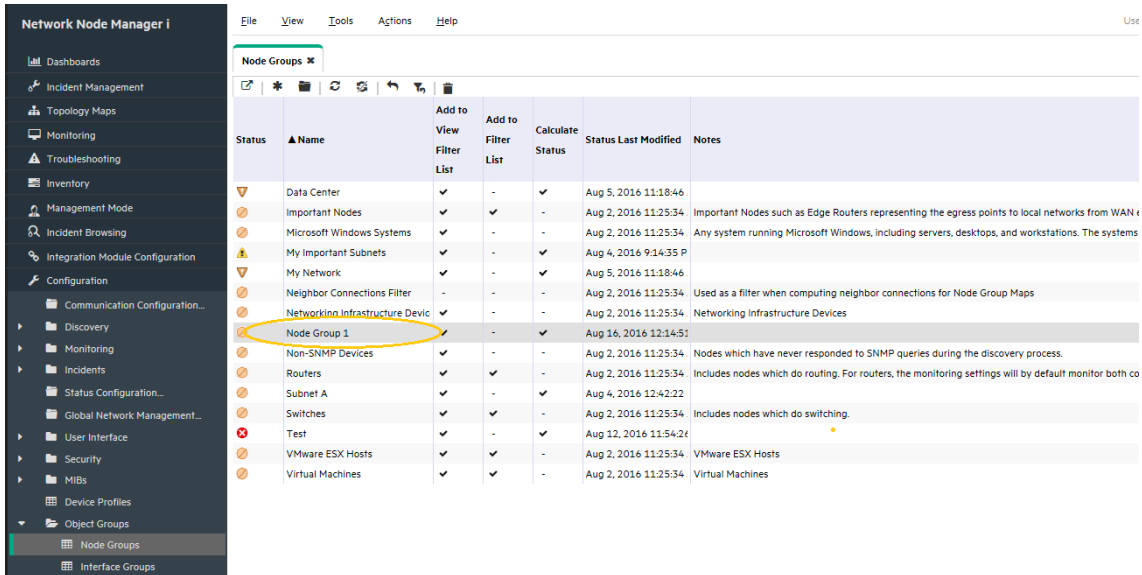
Network Node Manager i

Dashboards
Incident Management
Topology Maps
Monitoring
Troubleshooting
Inventory
Management Mode
Incident Browsing
Integration Module Configuration
Configuration
Communication Configuration...
Discovery
Monitoring
Incidents
Status Configuration...
Global Network Management...
User Interface
Security
MIBs
Device Profiles
Object Groups
Node Groups
Interface Groups

File View Tools Actions Help

Use

Node Groups ✖

| Status | ▲Name | Add to View Filter List | Add to Filter List | Calculate Status | Status Last Modified | Notes |
|---|---|---|---|---|---|---|
| | Data Center | ✔ | - | ✔ | Aug 5, 2016 11:18:46 | |
| | Important Nodes | ✔ | ✔ | - | Aug 2, 2016 11:25:34 | Important Nodes such as Edge Routers representing the egress points to local networks from WAN e |
| | Microsoft Windows Systems | ✔ | - | - | Aug 2, 2016 11:25:34 | Any system running Microsoft Windows, including servers, desktops, and workstations. The systems |
| | My Important Subnets | ✔ | - | ✔ | Aug 4, 2016 9:14:35 P | |
| | My Network | ✔ | - | ✔ | Aug 5, 2016 11:18:46 | |
| | Neighbor Connections Filter | - | - | - | Aug 2, 2016 11:25:34 | Used as a filter when computing neighbor connections for Node Group Maps |
| | Networking Infrastructure Devic | ✔ | - | - | Aug 2, 2016 11:25:34 | Networking Infrastructure Devices |
| | Node Group 1 | ✔ | - | ✔ | Aug 16, 2016 12:14:51 | |
| | Non-SNMP Devices | ✔ | - | - | Aug 2, 2016 11:25:34 | Nodes which have never responded to SNMP queries during the discovery process. |
| | Routers | ✔ | ✔ | - | Aug 2, 2016 11:25:34 | Includes nodes which do routing. For routers, the monitoring settings will by default monitor both co |
| | Subnet A | ✔ | - | ✔ | Aug 4, 2016 12:42:22 | |
| | Switches | ✔ | ✔ | - | Aug 2, 2016 11:25:34 | Includes nodes which do switching. |
| | Test | ✔ | - | ✔ | Aug 12, 2016 11:54:2 | |
| | VMware ESX Hosts | ✔ | ✔ | - | Aug 2, 2016 11:25:34 | VMware ESX Hosts |
| | Virtual Machines | ✔ | ✔ | - | Aug 2, 2016 11:25:34 | Virtual Machines |